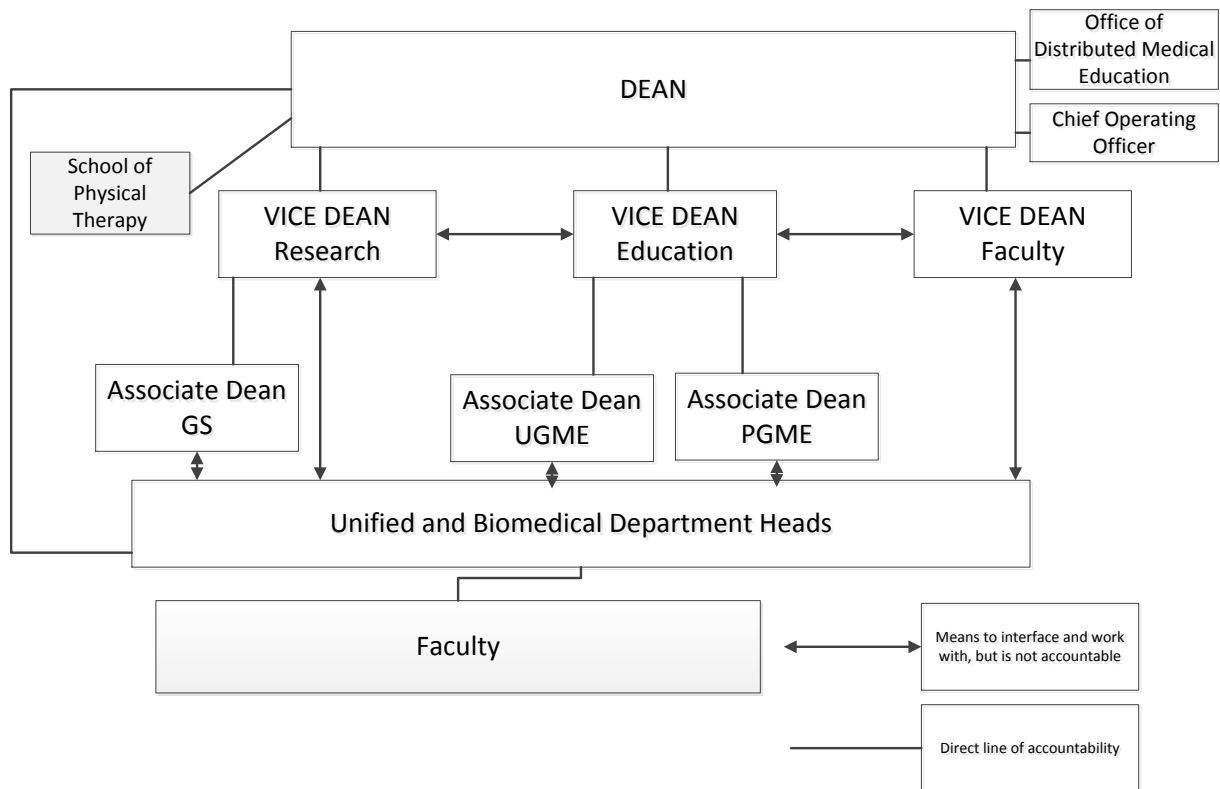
Office of Distributed Medical Education

DEAN

Chief Operating Officer

School of Physical Therapy

VICE DEAN Research

VICE DEAN Education

VICE DEAN Faculty

Associate Dean GS

Associate Dean UGME

Associate Dean PGME

Unified and Biomedical Department Heads

Faculty

Means to interface and work with, but is not accountable

Direct line of accountability